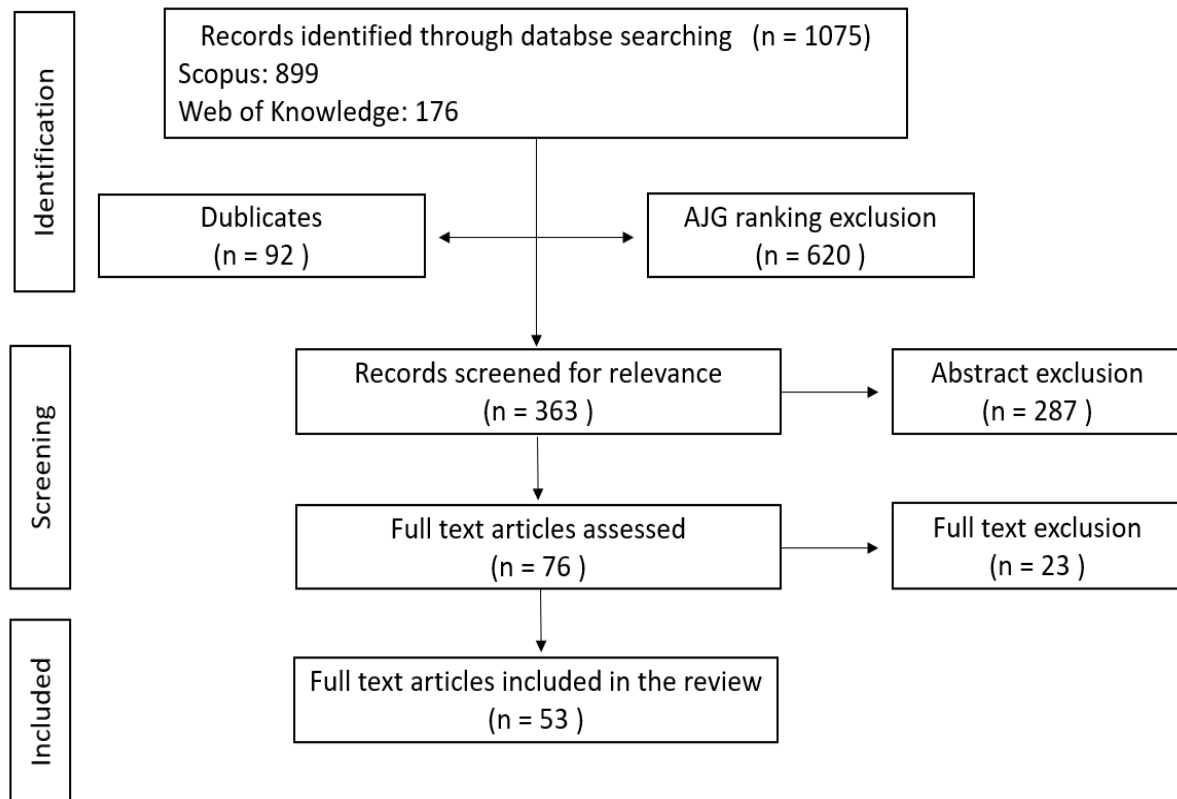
Identification

Records identified through databse searching (n = 1075)
Scopus: 899
Web of Knowledge: 176

Dublicates
(n = 92 )

AJG ranking exclusion
(n = 620 )

Screening

Records screened for relevance
(n = 363 )

Abstract exclusion
(n = 287 )

Full text articles assessed
(n = 76 )

Full text exclusion
(n = 23 )

Included

Full text articles included in the review
(n = 53 )